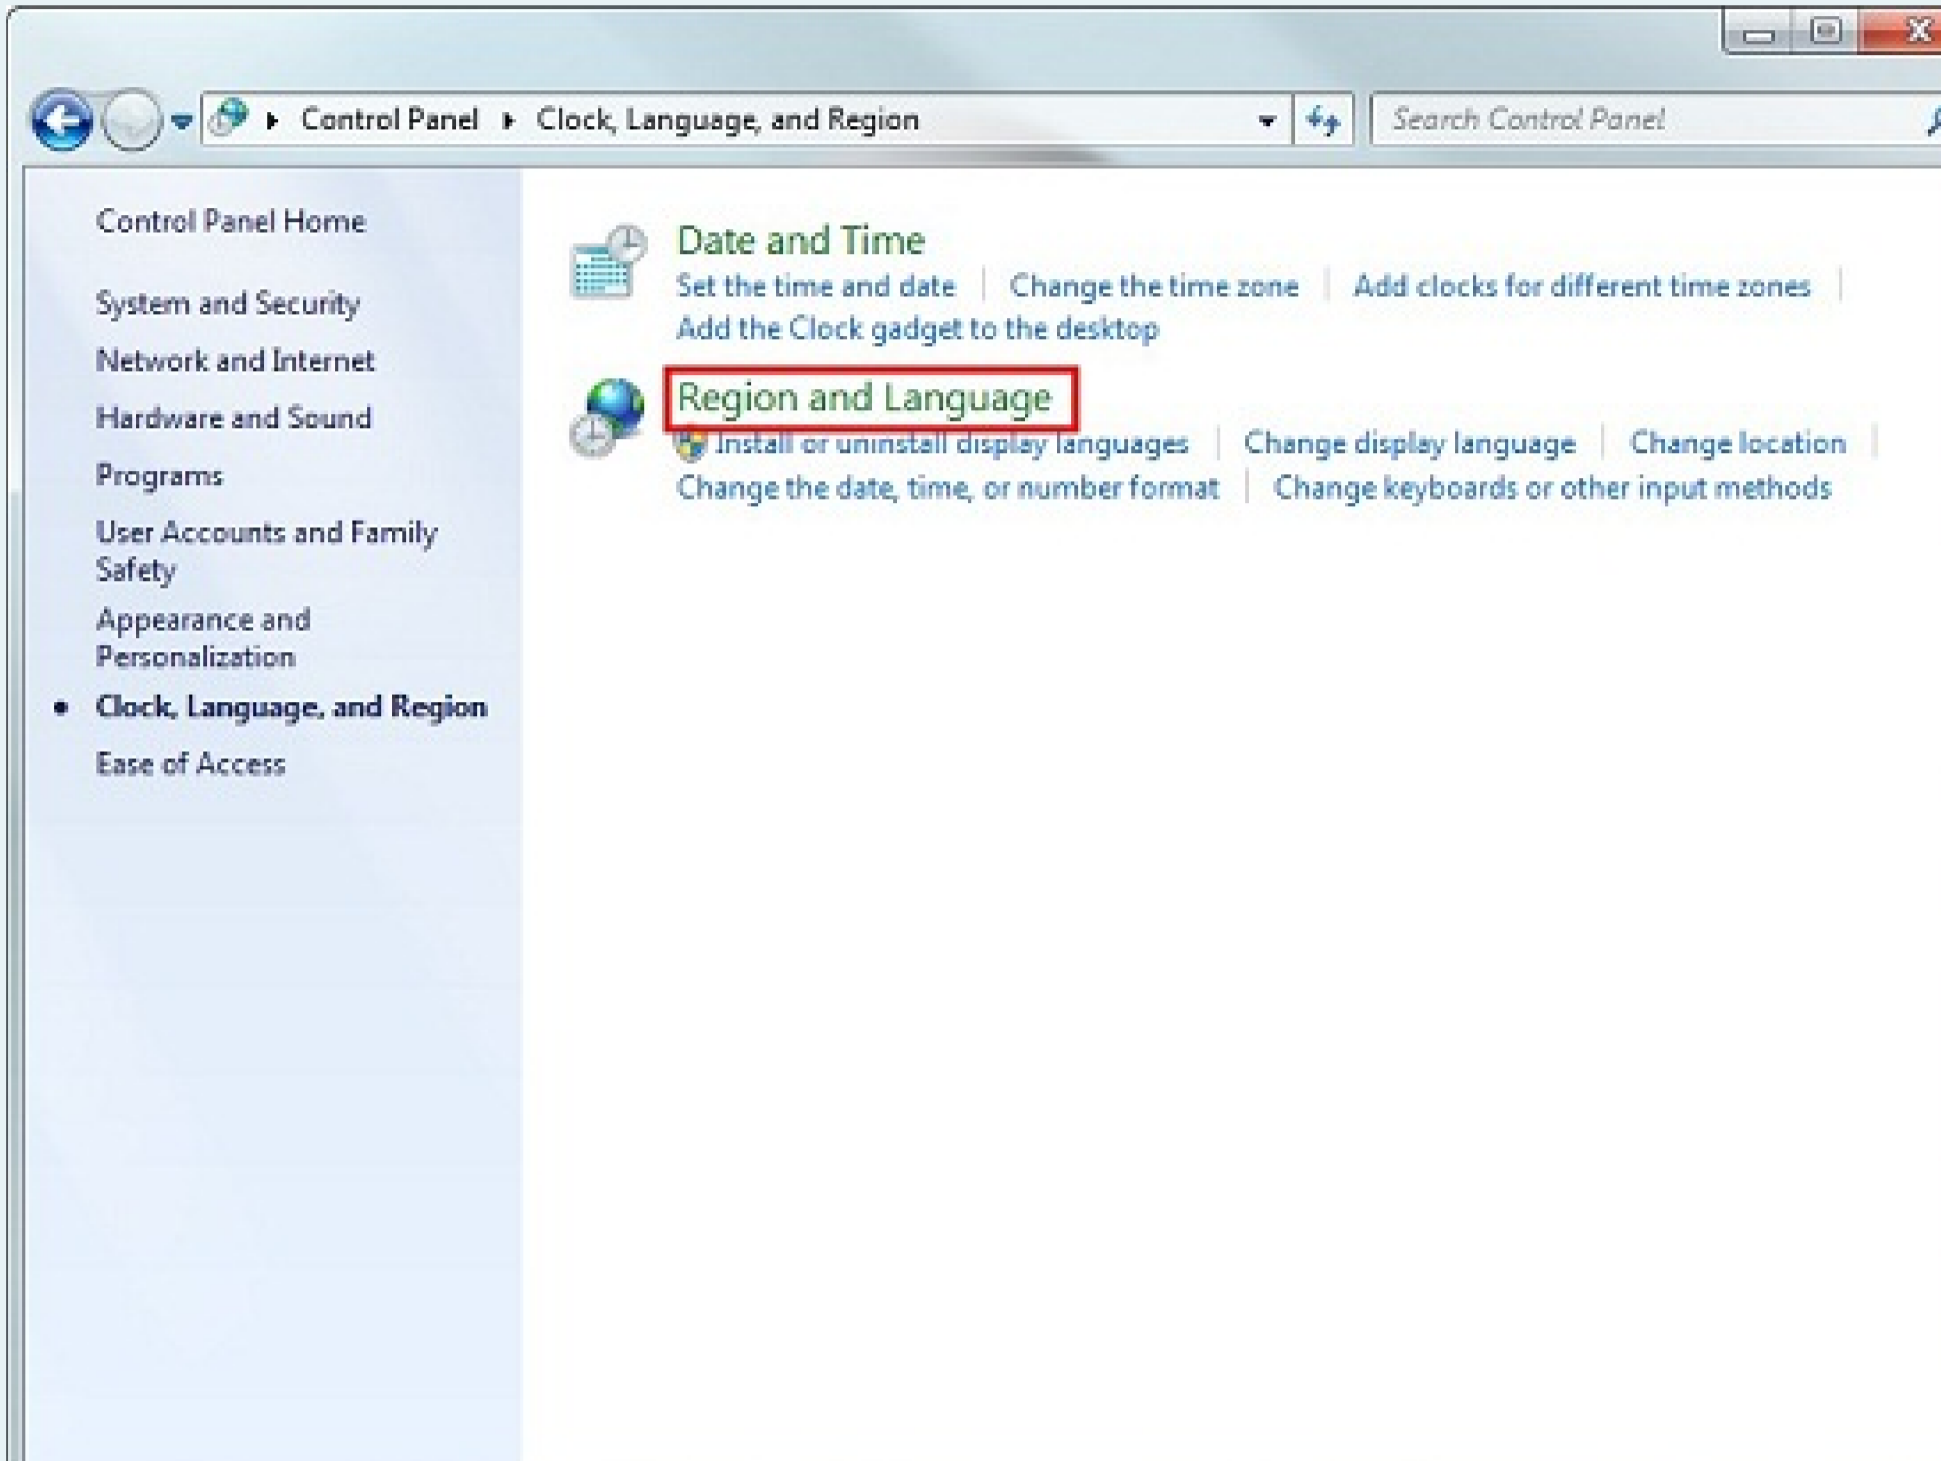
Control Panel ▸ Clock, Language, and Region

Search Control Panel

Control Panel Home

System and Security

Network and Internet

Hardware and Sound

Programs

User Accounts and Family Safety

Appearance and Personalization

Clock, Language, and Region

Ease of Access

Date and Time

Set the time and date | Change the time zone | Add clocks for different time zones | Add the Clock gadget to the desktop

Region and Language

Install or uninstall display languages | Change display language | Change location | Change the date, time, or number format | Change keyboards or other input methods